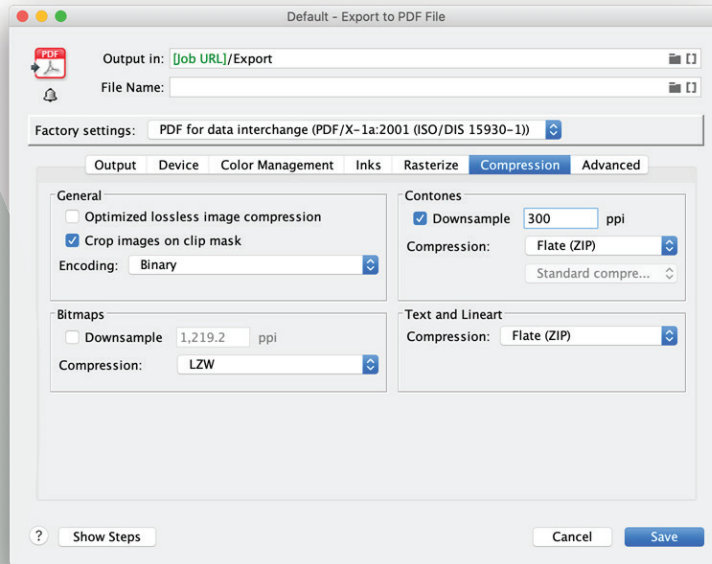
Default - Export to PDF File

PDF

Output in: [Job URL]/Export

File Name:

Factory settings: PDF for data interchange (PDF/X-1a:2001 (ISO/DIS 15930-1))

Output | Device | Color Management | Inks | Rasterize | Compression | Advanced

General

Optimized lossless image compression

Crop images on clip mask

Encoding: Binary

Contones

Downsample 300 ppi

Compression: Flate (ZIP)

Standard compre...

Bitmaps

Downsample 1,219.2 ppi

Compression: LZW

Text and Lineart

Compression: Flate (ZIP)

?

Show Steps

Cancel

Save